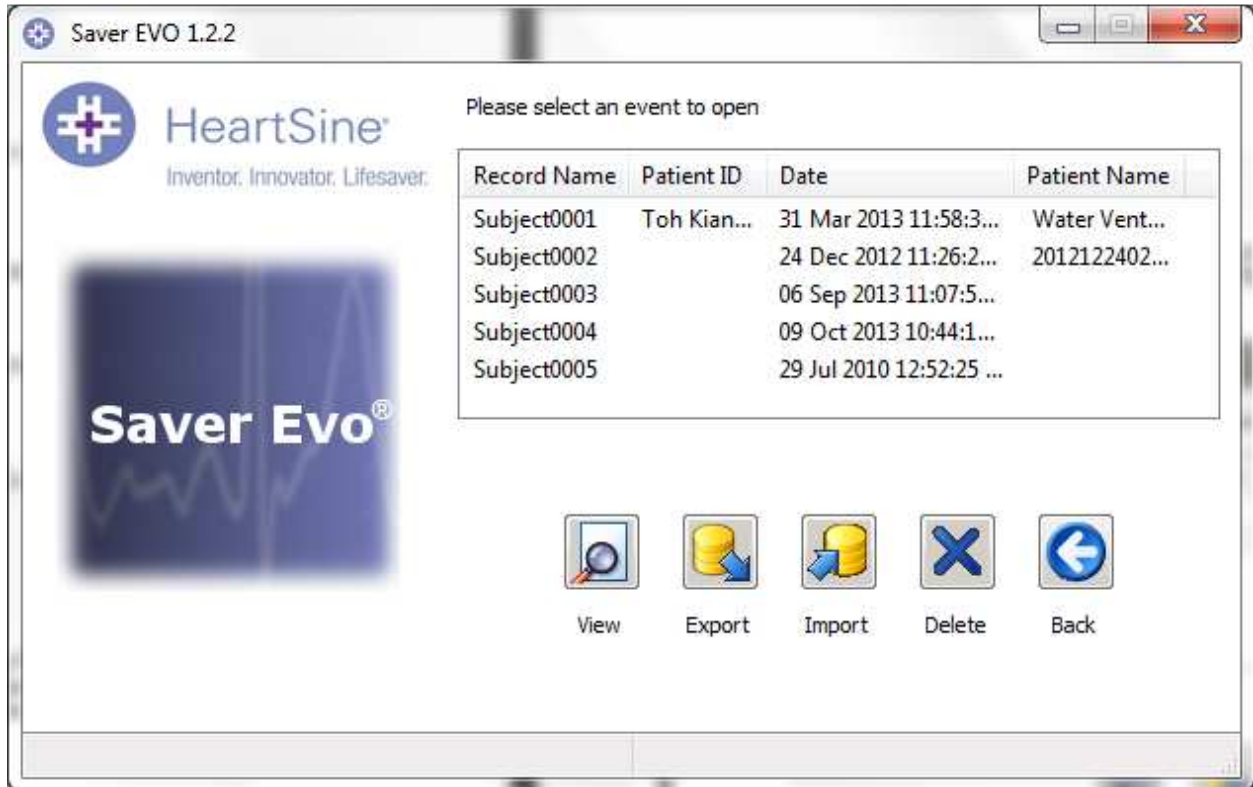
Saver EVO 1.2.2

HeartSine
Inventor. Innovator. Lifesaver.

Saver Evo®

Please select an event to open

| Record Name | Patient ID | Date | Patient Name |
|---|---|---|---|
| Subject0001 | Toh Kian... | 31 Mar 2013 11:58:3... | Water Vent... |
| Subject0002 | | 24 Dec 2012 11:26:2... | 2012122402... |
| Subject0003 | | 06 Sep 2013 11:07:5... | |
| Subject0004 | | 09 Oct 2013 10:44:1... | |
| Subject0005 | | 29 Jul 2010 12:52:25 ... | |

View Export Import Delete Back